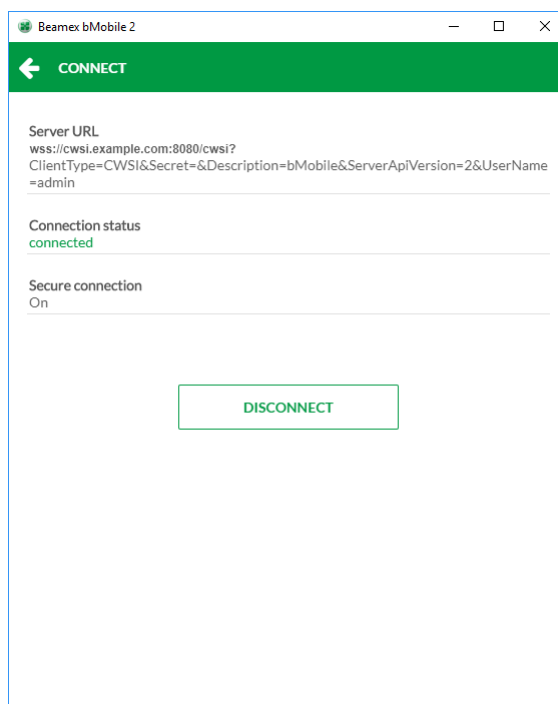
Beamex bMobile 2

CONNECT

Server URL
wss://cwsi.example.com:8080/cwsi?
ClientType=CWSI&Secret=&Description=bMobile&ServerApiVersion=2&UserName=admin

Connection status
connected

Secure connection
On

DISCONNECT